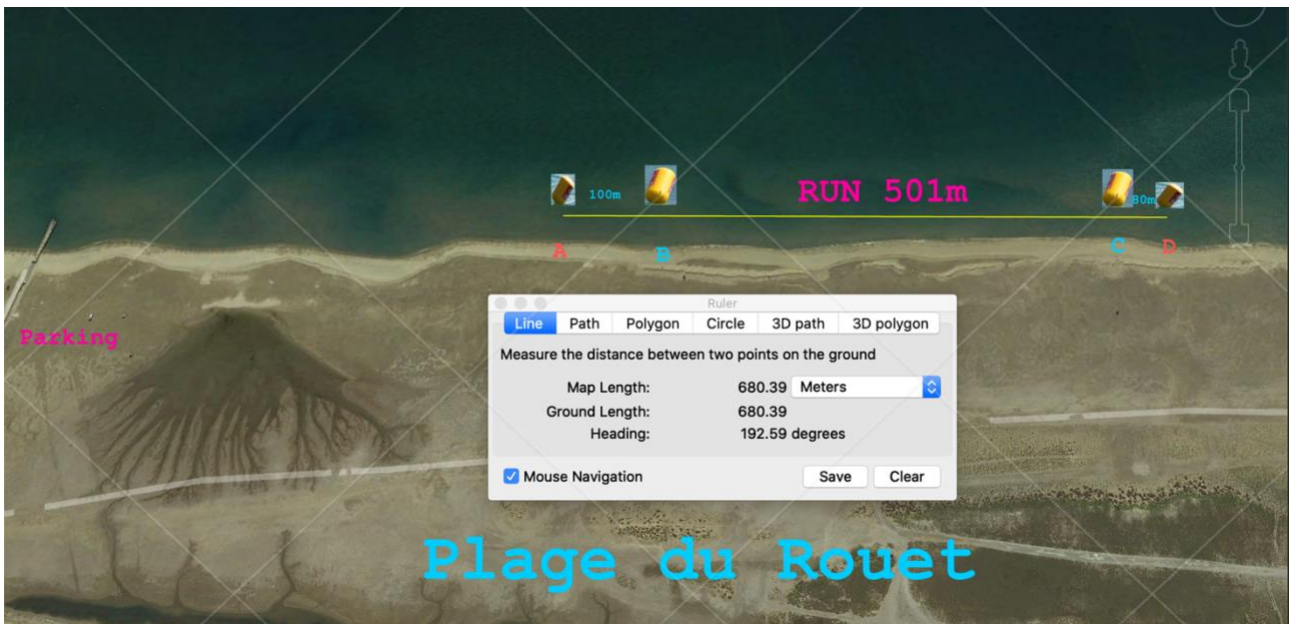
100m

RUN 501m

80m

A B C D

Parking

Ruler

Line | Path | Polygon | Circle | 3D path | 3D polygon

Measure the distance between two points on the ground

Map Length: 680.39 Meters

Ground Length: 680.39

Heading: 192.59 degrees

Mouse Navigation

Save Clear

Plage du Rouet